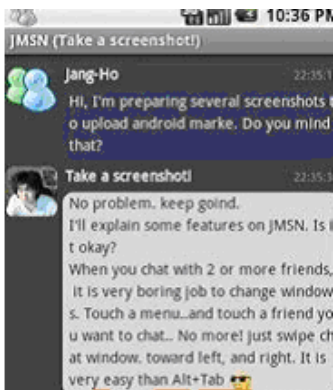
10:36 PM

JMSN (Take a screenshot!)

Jang-Ho

22:35

Hi, I'm preparing several screenshots t o upload android marke. Do you mind that?

Take a screenshot!

22:35

No problem. keep goind.
I'll explain some features on JMSN. Is it okay?
When you chat with 2 or more friends, it is very boring job to change windows. Touch a menu..and touch a friend you want to chat.. No more! just swipe ch at window. toward left, and right. It is very easy than Alt+Tab